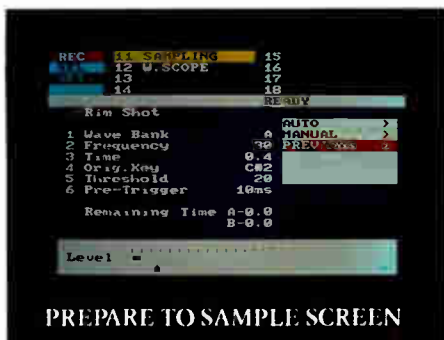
REC 11 SAMPLING 15
12 W.SCOPE 16
13 17
14 18
READY
Rim Shot

1 Wave Bank A
2 Frequency 30
3 Time 0.4
4 Orig.Key C#2
5 Threshold 20
6 Pre-Trigger 10ms

AUTO >
MANUAL >
PREV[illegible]

Remaining Time A-0.0
B-0.0

Level

PREPARE TO SAMPLE SCREEN